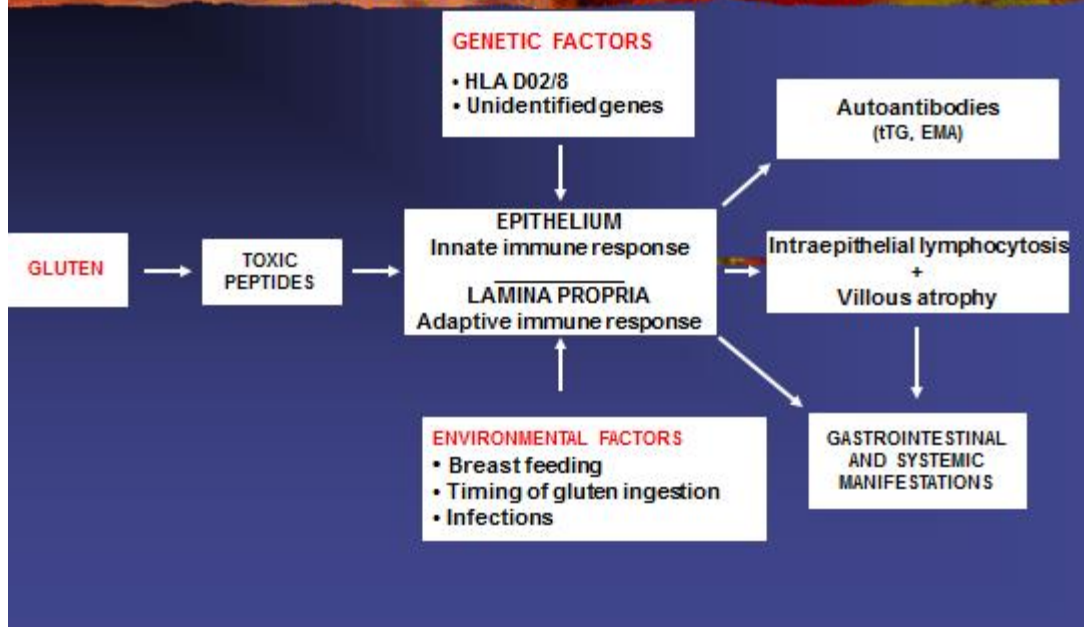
GENETIC FACTORS

• HLA D02/8
• Unidentifiedgenes

Autoantibodies
(tTG, EMA)

GLUTEN

TOXIC PEPTIDES

EPITHELIUM
Innate immune response

LAMINA PROPRIA
Adaptive immune response

Intraepithelial lymphocytosis
+
Villous atrophy

ENVIRONMENTAL FACTORS
• Breast feeding
• Timing of gluten ingestion
• Infections

GASTROINTESTINAL AND SYSTEMIC MANIFESTATIONS